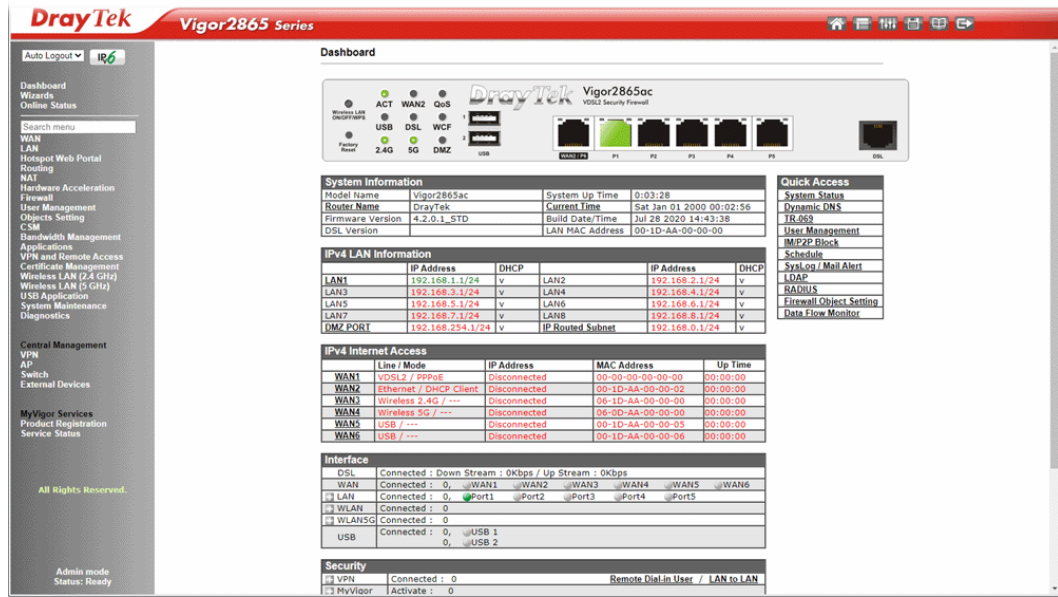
DrayTek Vigor2865 Series

Auto Logout IR6

Dashboard
Wizards
Online Status

Search menu
WAN
LAN
Hotspot Web Portal
Routing
NAT
Hardware Acceleration
Firewall
User Management
Objects Setting
CSM
Bandwidth Management
Applications
VPN and Remote Access
Certificate Management
Wireless LAN (2.4 GHz)
Wireless LAN (5 GHz)
USB Application
System Maintenance
Diagnostics

Central Management
VPN
AP
Switch
External Devices

MyVigor Services
Product Registration
Service Status

All Rights Reserved.

Admin mode
Status: Ready

Dashboard

Wireless LAN ON/OFF/WPS
ACT WAN2 QoS
USB DSL WCF
Factory Reset
2.4G 5G DMZ
DrayTek Vigor2865ac
VDSL2 Security Firewall
1 2 USB
WAN2 / P6 P1 P2 P3 P4 P5 DSL

System Information

| | | | |
|---|---|---|---|
| Model Name | Vigor2865ac | System Up Time | 0:03:28 |
| Router Name | DrayTek | Current Time | Sat Jan 01 2000 00:02:56 |
| Firmware Version | 4.2.0.1_STD | Build Date/Time | Jul 28 2020 14:43:38 |
| DSL Version | | LAN MAC Address | 00-1D-AA-00-00-00 |

Quick Access
System Status
Dynamic DNS
TR-069
User Management
IM/P2P Block
Schedule
SysLog / Mail Alert
LDAP
RADIUS
Firewall Object Setting
Data Flow Monitor

IPv4 LAN Information

| | IP Address | DHCP | | IP Address | DHCP |
|---|---|---|---|---|---|
| LAN1 | 192.168.1.1/24 | v | LAN2 | 192.168.2.1/24 | v |
| LAN3 | 192.168.3.1/24 | v | LAN4 | 192.168.4.1/24 | v |
| LAN5 | 192.168.5.1/24 | v | LAN6 | 192.168.6.1/24 | v |
| LAN7 | 192.168.7.1/24 | v | LAN8 | 192.168.8.1/24 | v |
| DMZ PORT | 192.168.254.1/24 | v | IP Routed Subnet | 192.168.0.1/24 | v |

IPv4 Internet Access

| | Line / Mode | IP Address | MAC Address | Up Time |
|---|---|---|---|---|
| WAN1 | VDSL2 / PPPoE | Disconnected | 00-00-00-00-00-00 | 00:00:00 |
| WAN2 | Ethernet / DHCP Client | Disconnected | 00-1D-AA-00-00-02 | 00:00:00 |
| WAN3 | Wireless 2.4G / --- | Disconnected | 06-1D-AA-00-00-00 | 00:00:00 |
| WAN4 | Wireless 5G / --- | Disconnected | 06-0D-AA-00-00-00 | 00:00:00 |
| WAN5 | USB / --- | Disconnected | 00-1D-AA-00-00-05 | 00:00:00 |
| WAN6 | USB / --- | Disconnected | 00-1D-AA-00-00-06 | 00:00:00 |

Interface

| | |
|---|---|
| DSL | Connected : Down Stream : 0Kbps / Up Stream : 0Kbps |
| WAN | Connected : 0, WAN1 WAN2 WAN3 WAN4 WAN5 WAN6 |
| LAN | Connected : 0, Port1 Port2 Port3 Port4 Port5 |
| WLAN | Connected : 0 |
| WLAN5G | Connected : 0 |
| USB | Connected : 0, USB 1 0, USB 2 |

Security
VPN Connected : 0 Remote Dial-in User / LAN to LAN
MyVigor Activate : 0